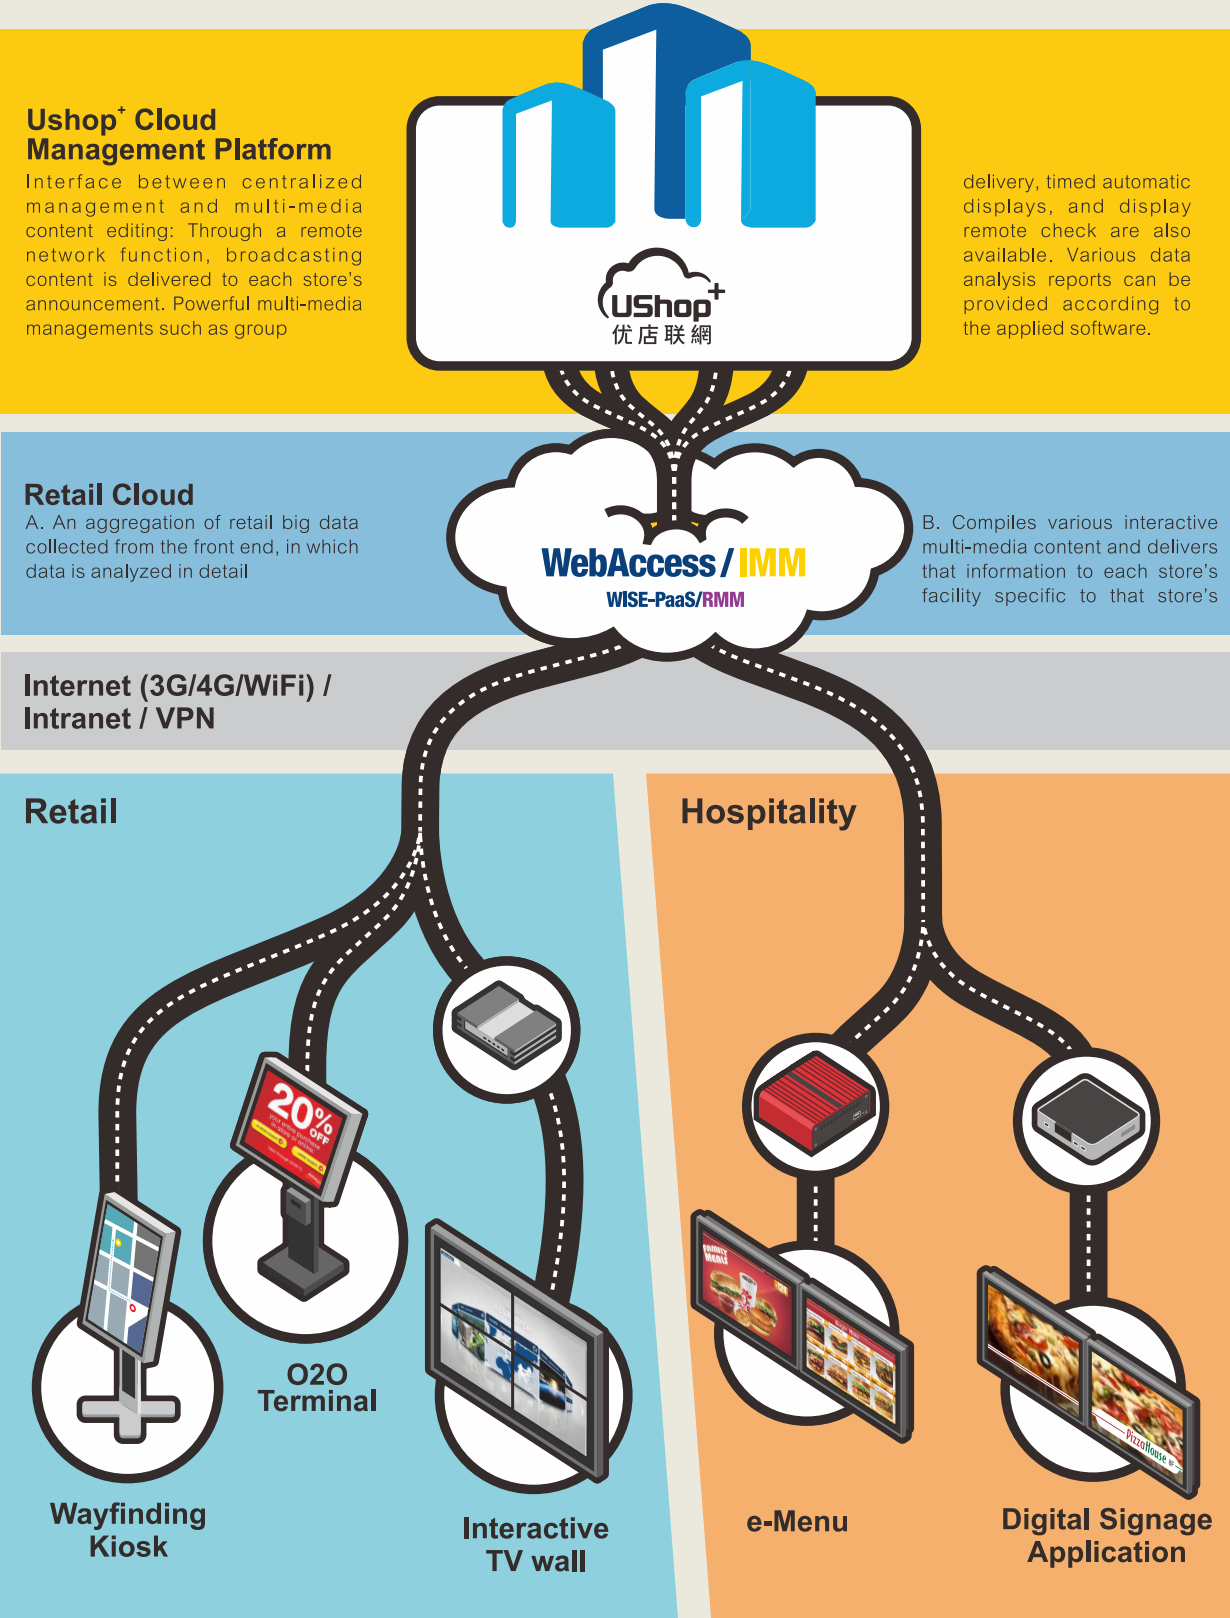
Ushop$^{+}$ Cloud Management Platform

Interface between centralized management and multi-media content editing: Through a remote network function, broadcasting content is delivered to each store's announcement. Powerful multi-media managements such as group

UShop$^{+}$
优店联網

delivery, timed automatic displays, and display remote check are also available. Various data analysis reports can be provided according to the applied software.

Retail Cloud

A. An aggregation of retail big data collected from the front end, in which data is analyzed in detail

WebAccess / IMM
WISE-PaaS/RMM

B. Compiles various interactive multi-media content and delivers that information to each store's facility specific to that store's

Internet (3G/4G/WiFi) / Intranet / VPN

Retail

Hospitality

20% OFF

O2O Terminal

Wayfinding Kiosk

Interactive TV wall

e-Menu

Digital Signage Application